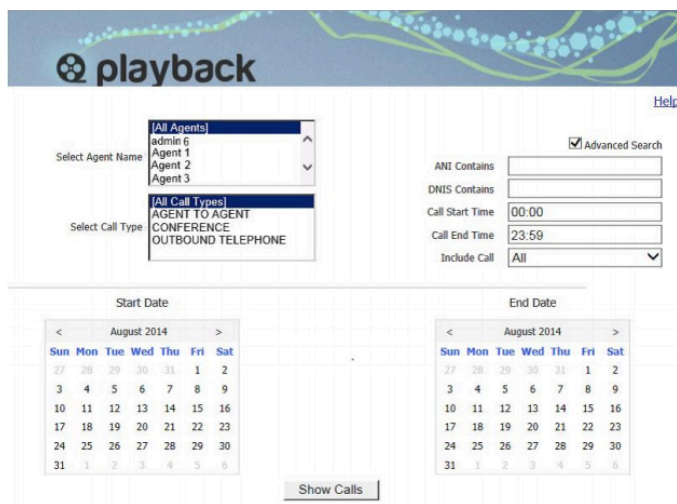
playback

Help

Select Agent Name
[All Agents]
admin 6
Agent 1
Agent 2
Agent 3

Select Call Type
[All Call Types]
AGENT TO AGENT
CONFERENCE
OUTBOUND TELEPHONE

Advanced Search
ANI Contains
DNIS Contains
Call Start Time 00:00
Call End Time 23:59
Include Call All

Start Date

| < | | | August 2014 | | | > |
|---|---|---|---|---|---|---|
| Sun | Mon | Tue | Wed | Thu | Fri | Sat |
| 27 | 28 | 29 | 30 | 31 | 1 | 2 |
| 3 | 4 | 5 | 6 | 7 | 8 | 9 |
| 10 | 11 | 12 | 13 | 14 | 15 | 16 |
| 17 | 18 | 19 | 20 | 21 | 22 | 23 |
| 24 | 25 | 26 | 27 | 28 | 29 | 30 |
| 31 | 1 | 2 | 3 | 4 | 5 | 6 |

End Date

| < | | | August 2014 | | | > |
|---|---|---|---|---|---|---|
| Sun | Mon | Tue | Wed | Thu | Fri | Sat |
| 27 | 28 | 29 | 30 | 31 | 1 | 2 |
| 3 | 4 | 5 | 6 | 7 | 8 | 9 |
| 10 | 11 | 12 | 13 | 14 | 15 | 16 |
| 17 | 18 | 19 | 20 | 21 | 22 | 23 |
| 24 | 25 | 26 | 27 | 28 | 29 | 30 |
| 31 | 1 | 2 | 3 | 4 | 5 | 6 |

Show Calls